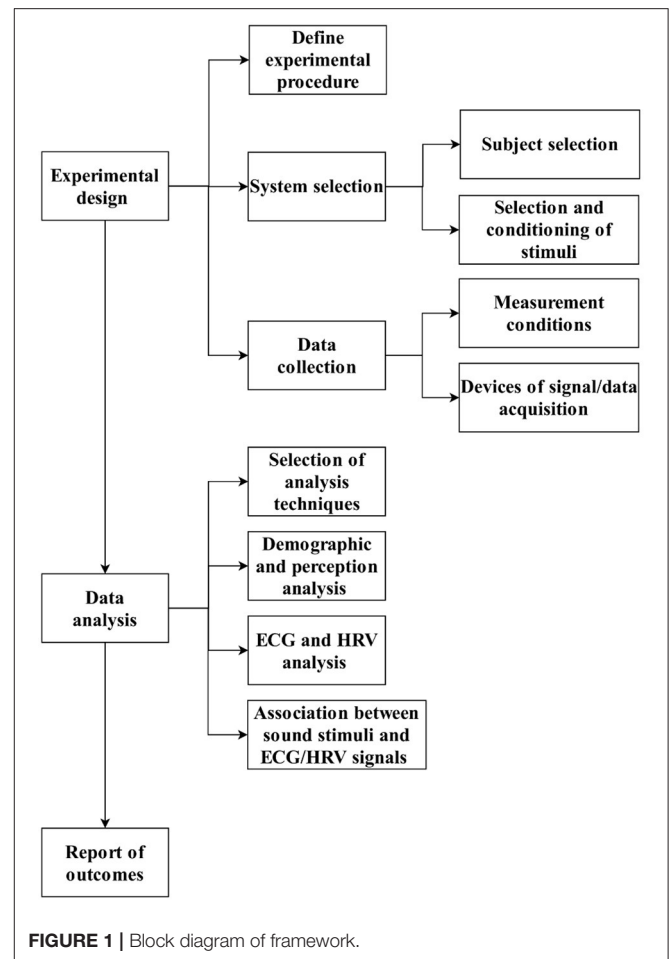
Experimental design

Define experimental procedure

System selection

Subject selection

Selection and conditioning of stimuli

Data collection

Measurement conditions

Devices of signal/data acquisition

Data analysis

Selection of analysis techniques

Demographic and perception analysis

ECG and HRV analysis

Association between sound stimuli and ECG/HRV signals

Report of outcomes

FIGURE 1 | Block diagram of framework.